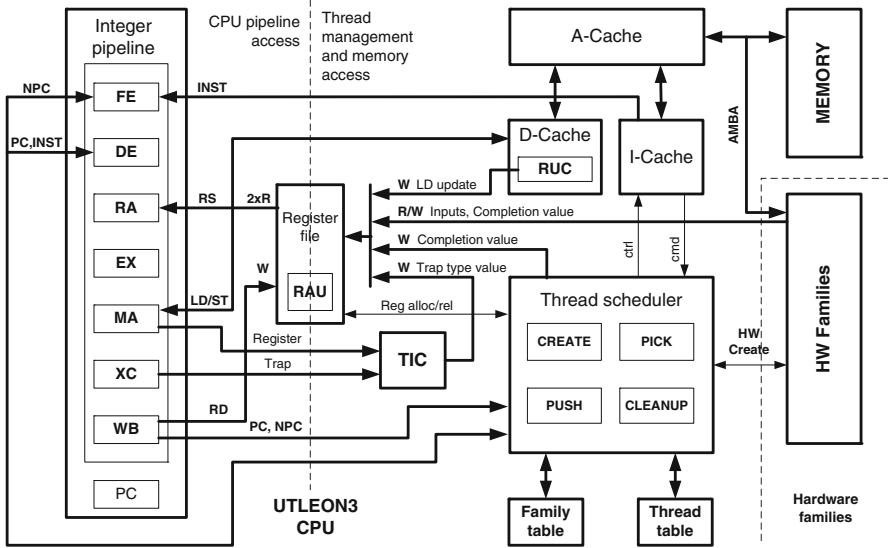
Integer pipeline

CPU pipeline access

Thread management and memory access

A-Cache

MEMORY

NPC

FE

INST

AMBA

PC,INST

DE

D-Cache

RUC

I-Cache

RA

RS

2xR

Register file

W LD update

R/W Inputs, Completion value

HW Families

EX

W Completion value

W

W Trap type value

ctrl

cmd

RAU

MA

LD/ST

Reg alloc/rel

Thread scheduler

Register

CREATE

PICK

HW Create

TIC

XC

Trap

PUSH

CLEANUP

RD

WB

PC, NPC

PC

UTLEON3 CPU

Family table

Thread table

Hardware families